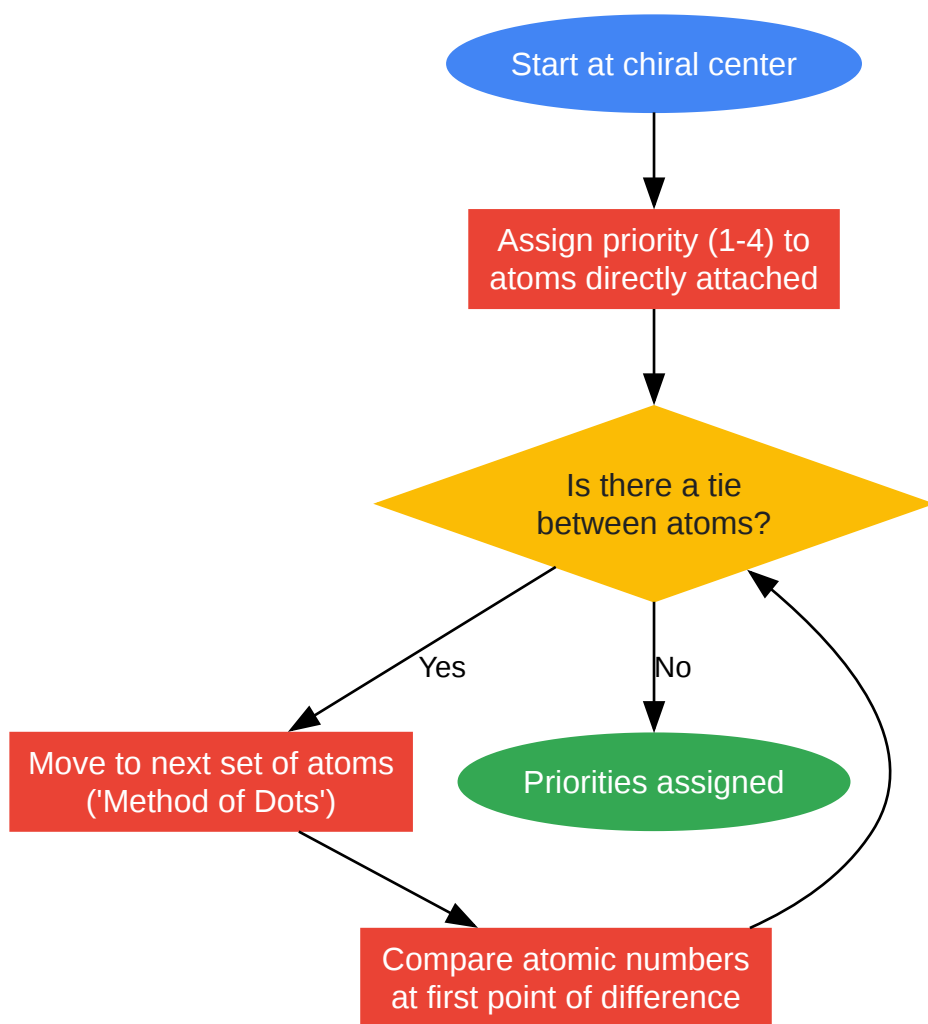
Start at chiral center

Assign priority (1-4) to atoms directly attached

Is there a tie between atoms?

Yes

No

Move to next set of atoms ('Method of Dots')

Priorities assigned

Compare atomic numbers at first point of difference